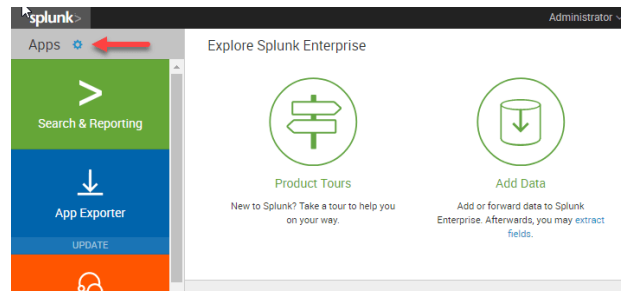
splunk>

Administrator

Apps

Explore Splunk Enterprise

Search & Reporting

App Exporter

UPDATE

Product Tours

New to Splunk? Take a tour to help you on your way.

Add Data

Add or forward data to Splunk Enterprise. Afterwards, you may extract fields.